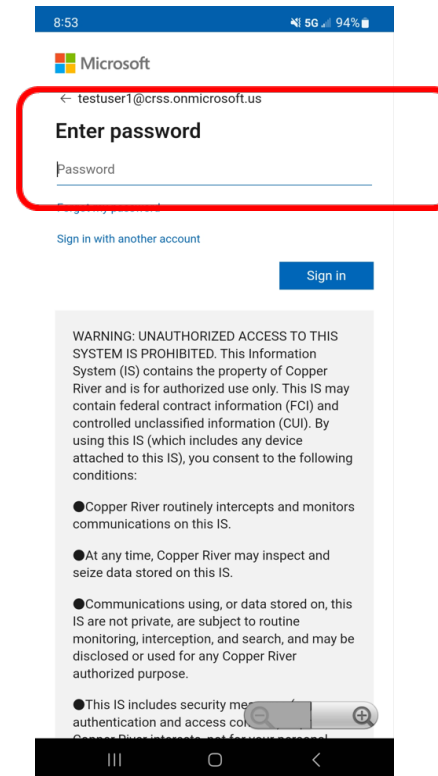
8:53

5G 94%

Microsoft

← testuser1@crss.onmicrosoft.us

Enter password

Password

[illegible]

Sign in with another account

Sign in

WARNING: UNAUTHORIZED ACCESS TO THIS SYSTEM IS PROHIBITED. This Information System (IS) contains the property of Copper River and is for authorized use only. This IS may contain federal contract information (FCI) and controlled unclassified information (CUI). By using this IS (which includes any device attached to this IS), you consent to the following conditions:

●Copper River routinely intercepts and monitors communications on this IS.

●At any time, Copper River may inspect and seize data stored on this IS.

●Communications using, or data stored on, this IS are not private, are subject to routine monitoring, interception, and search, and may be disclosed or used for any Copper River authorized purpose.

●This IS includes security me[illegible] authentication and access co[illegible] Copper River interests, not for your personal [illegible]